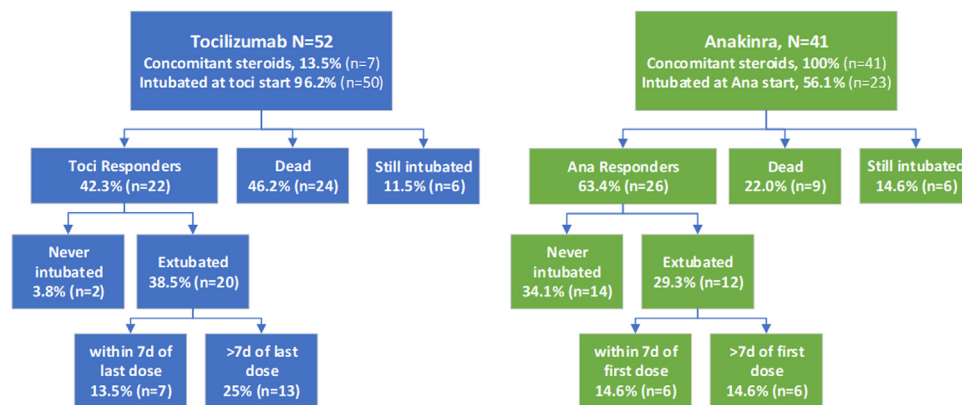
Tocilizumab N=52
Concomitant steroids, 13.5% (n=7)
Intubated at toci start 96.2% (n=50)

Toci Responders
42.3% (n=22)

Dead
46.2% (n=24)

Still intubated
11.5% (n=6)

Never intubated
3.8% (n=2)

Extubated
38.5% (n=20)

within 7d of last dose
13.5% (n=7)

>7d of last dose
25% (n=13)

Anakinra, N=41
Concomitant steroids, 100% (n=41)
Intubated at Ana start, 56.1% (n=23)

Ana Responders
63.4% (n=26)

Dead
22.0% (n=9)

Still intubated
14.6% (n=6)

Never intubated
34.1% (n=14)

Extubated
29.3% (n=12)

within 7d of first dose
14.6% (n=6)

>7d of first dose
14.6% (n=6)